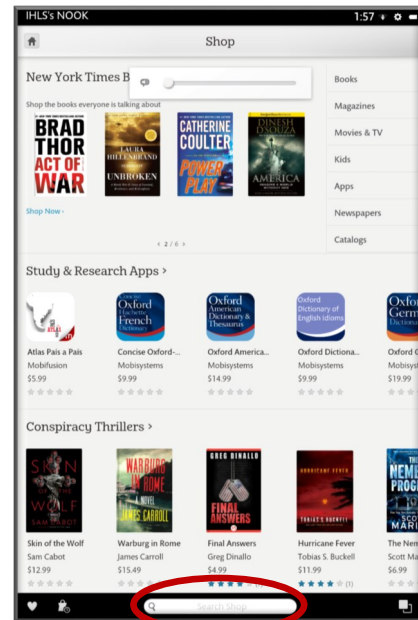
IHLS's NOOK
1:57

Shop

New York Times B

Shop the books everyone is talking about

BRAD THOR ACT OF WAR

LAURA HILLENBRAND UNBROKEN

CATHERINE COULTER POWER PLAY

DINESH D'SOUZA AMERICA

Shop Now ›

‹ 2 / 6 ›

Books
Magazines
Movies & TV
Kids
Apps
Newspapers
Catalogs

Study & Research Apps ›

Atlas País a País
Mobifusion
$5.99

Oxford Hachette French Dictionary
Concise Oxford-...
Mobisystems
$9.99

Oxford American Dictionary & Thesaurus
Oxford America...
Mobisystems
$14.99

Oxford Dictionary of English Idioms
Oxford Dictiona...
Mobisystems
$9.99

Oxford Germ
Oxford G
Mobisys
$19.99

Conspiracy Thrillers ›

SKIN OF THE WOLF SAM CABOT
Skin of the Wolf
Sam Cabot
$12.99

WARBURG IN ROME A NOVEL JAMES CARROLL
Warburg in Rome
James Carroll
$15.49

GREG DINALLO FINAL ANSWERS
Final Answers
Greg Dinallo
$4.99

HURRICANE FEVER TOBIAS S. BUCKELL
Hurricane Fever
Tobias S. Buckell
$11.99
(1)

THE NEME PROG SCOT MARI
The Nem
Scott Ma
$6.99

Search Shop